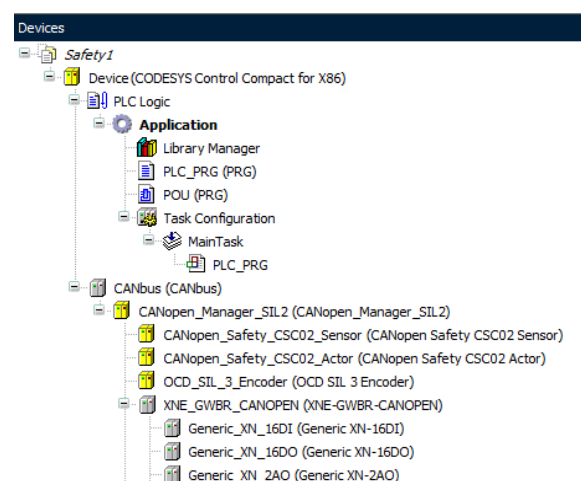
Devices

Safety1
Device (CODESYS Control Compact for X86)
PLC Logic
Application
Library Manager
PLC_PRG (PRG)
POU (PRG)
Task Configuration
MainTask
PLC_PRG
CANbus (CANbus)
CANopen_Manager_SIL2 (CANopen_Manager_SIL2)
CANopen_Safety_CSC02_Sensor (CANopen Safety CSC02 Sensor)
CANopen_Safety_CSC02_Actor (CANopen Safety CSC02 Actor)
OCD_SIL_3_Encoder (OCD SIL 3 Encoder)
XNE_GWBR_CANOPEN (XNE-GWBR-CANOPEN)
Generic_XN_16DI (Generic XN-16DI)
Generic_XN_16DO (Generic XN-16DO)
Generic_XN_2AO (Generic XN-2AO)